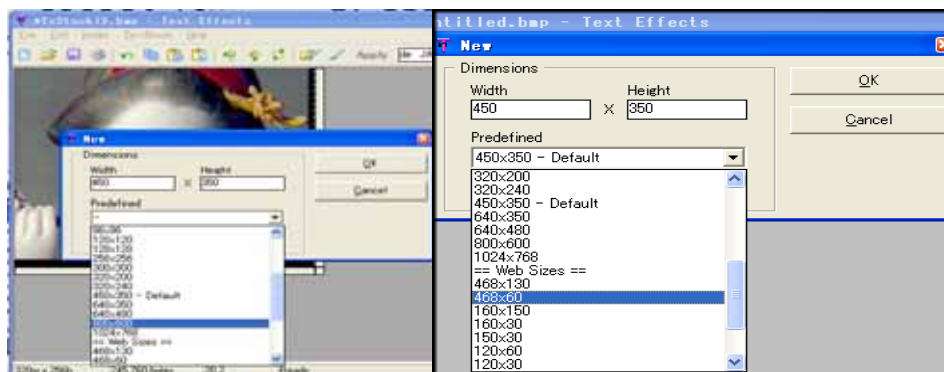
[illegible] - Text Effects

New

Dimensions

Width
450
X
Height
350

Predefined

OK
Cancel

96x96
120x120
128x128
256x256
300x300
320x200
320x240
450x350 - Default
640x350
640x480
800x600
1024x768
== Web Sizes ==
468x130
468x60

ntitled.bmp - Text Effects

New

Dimensions

Width
450
X
Height
350

Predefined

450x350 - Default

OK

Cancel

320x200
320x240
450x350 - Default
640x350
640x480
800x600
1024x768
== Web Sizes ==
468x130
468x60
160x150
160x30
150x30
120x60
120x30